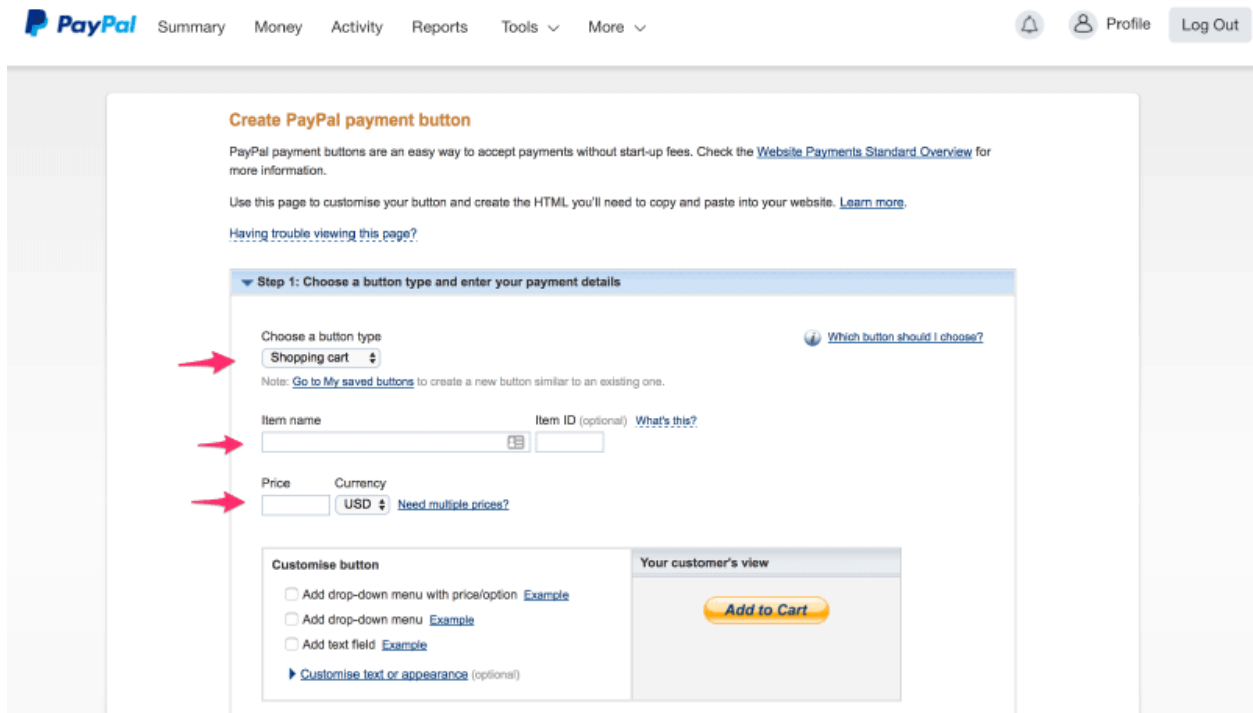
PayPal Summary Money Activity Reports Tools More Profile Log Out

Create PayPal payment button

PayPal payment buttons are an easy way to accept payments without start-up fees. Check the Website Payments Standard Overview for more information.

Use this page to customise your button and create the HTML you'll need to copy and paste into your website. Learn more.

Having trouble viewing this page?

Step 1: Choose a button type and enter your payment details

Choose a button type

Shopping cart

Which button should I choose?

Note: Go to My saved buttons to create a new button similar to an existing one.

Item name

Item ID (optional) What's this?

Price Currency

USD Need multiple prices?

Customise button

Add drop-down menu with price/option Example

Add drop-down menu Example

Add text field Example

Customise text or appearance (optional)

Your customer's view

Add to Cart